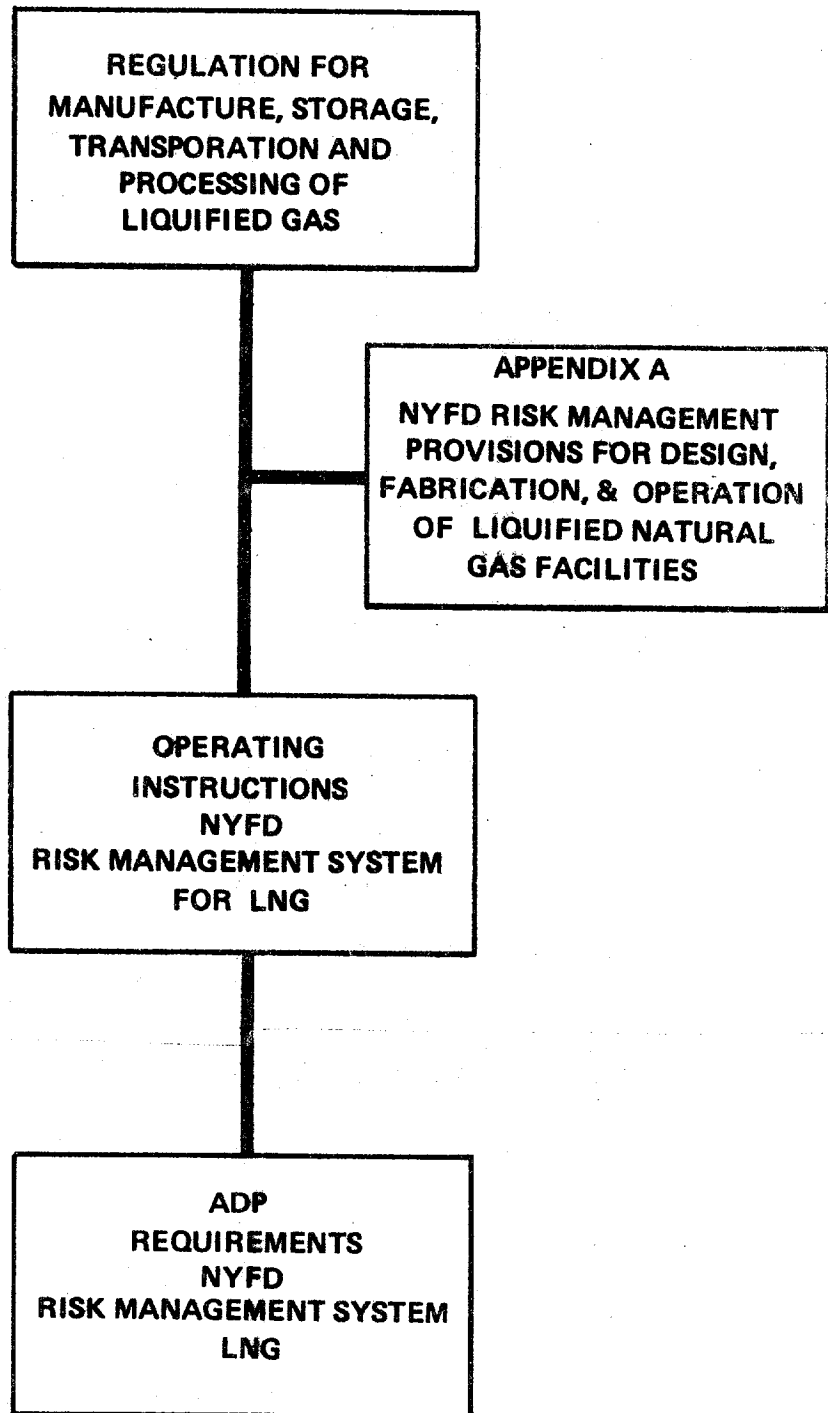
REGULATION FOR MANUFACTURE, STORAGE, TRANSPORATION AND PROCESSING OF LIQUIFIED GAS

APPENDIX A
NYFD RISK MANAGEMENT PROVISIONS FOR DESIGN, FABRICATION, & OPERATION OF LIQUIFIED NATURAL GAS FACILITIES

OPERATING INSTRUCTIONS NYFD RISK MANAGEMENT SYSTEM FOR LNG

ADP REQUIREMENTS NYFD RISK MANAGEMENT SYSTEM LNG